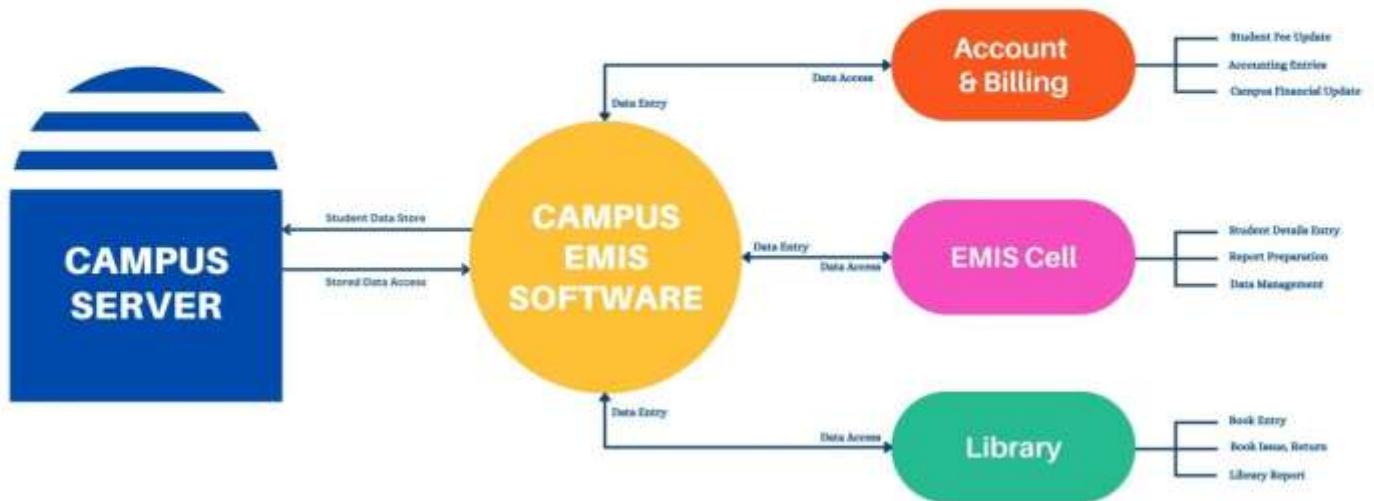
CAMPUS SERVER

Student Data Store

Stored Data Access

CAMPUS EMIS SOFTWARE

Data Entry

Data Access

Account & Billing

Student Fee Update

Accounting Entries

Campus Financial Update

Data Entry

Data Access

EMIS Cell

Student Details Entry

Report Preparation

Data Management

Data Entry

Data Access

Library

Book Entry

Book Issue, Return

Library Report